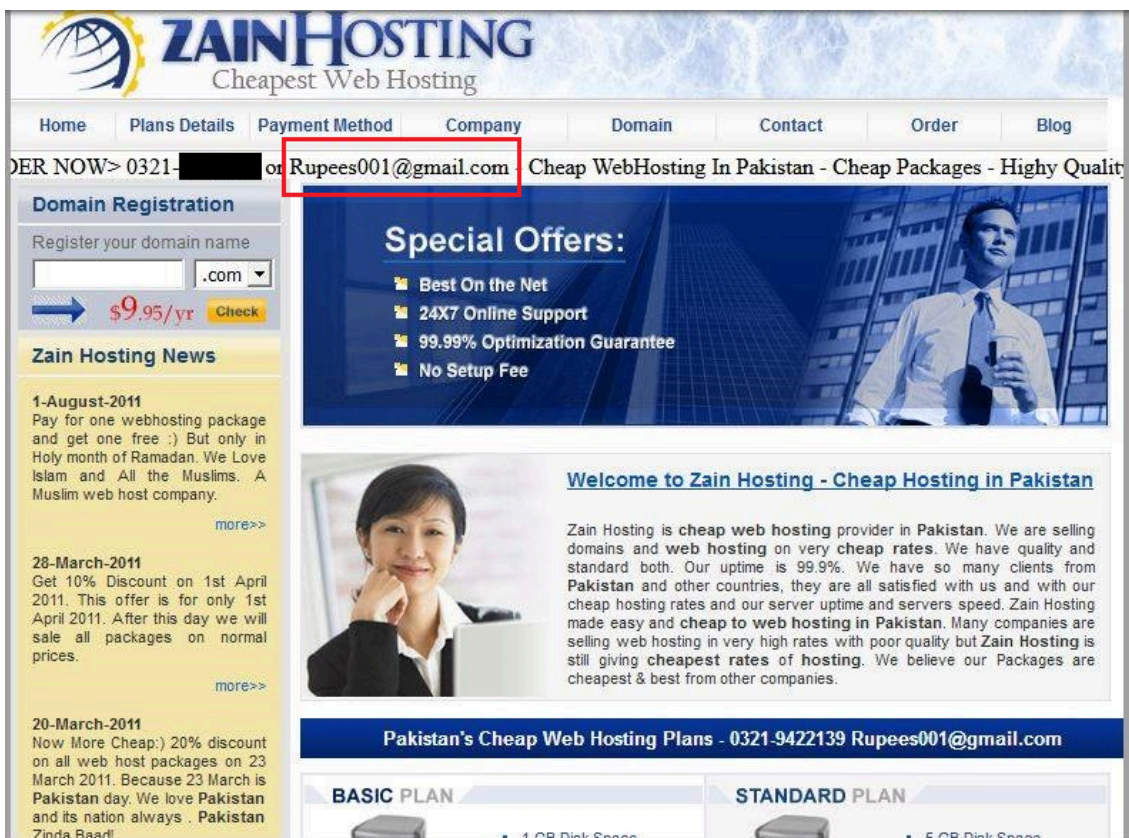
ZAINHOSTING
Cheapest Web Hosting

Home | Plans Details | Payment Method | Company | Domain | Contact | Order | Blog

DER NOW> 0321-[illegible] or Rupees001@gmail.com - Cheap WebHosting In Pakistan - Cheap Packages - Highy Qualit

Domain Registration

Register your domain name

.com

$9.95/yr Check

Zain Hosting News

1-August-2011
Pay for one webhosting package and get one free :) But only in Holy month of Ramadan. We Love Islam and All the Muslims. A Muslim web host company.

more>>

28-March-2011
Get 10% Discount on 1st April 2011. This offer is for only 1st April 2011. After this day we will sale all packages on normal prices.

more>>

20-March-2011
Now More Cheap:) 20% discount on all web host packages on 23 March 2011. Because 23 March is Pakistan day. We love Pakistan and its nation always . Pakistan Zinda Baad!

Special Offers:
Best On the Net
24X7 Online Support
99.99% Optimization Guarantee
No Setup Fee

Welcome to Zain Hosting - Cheap Hosting in Pakistan

Zain Hosting is cheap web hosting provider in Pakistan. We are selling domains and web hosting on very cheap rates. We have quality and standard both. Our uptime is 99.9%. We have so many clients from Pakistan and other countries, they are all satisfied with us and with our cheap hosting rates and our server uptime and servers speed. Zain Hosting made easy and cheap to web hosting in Pakistan. Many companies are selling web hosting in very high rates with poor quality but Zain Hosting is still giving cheapest rates of hosting. We believe our Packages are cheapest & best from other companies.

Pakistan's Cheap Web Hosting Plans - 0321-9422139 Rupees001@gmail.com

BASIC PLAN

1 GB Disk Space

STANDARD PLAN

5 GB Disk Space